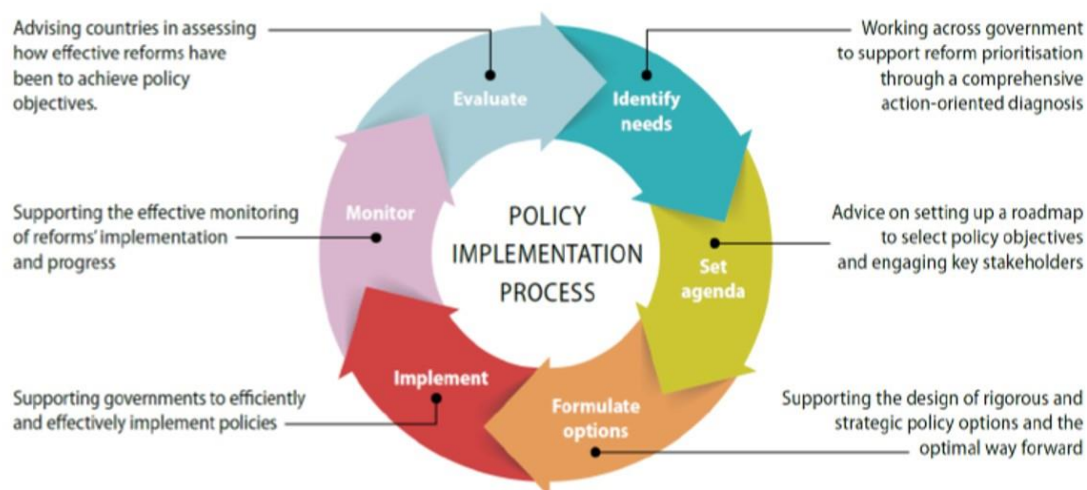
Advising countries in assessing how effective reforms have been to achieve policy objectives.

Evaluate

Identify needs

Working across government to support reform prioritisation through a comprehensive action-oriented diagnosis

Supporting the effective monitoring of reforms' implementation and progress

Monitor

POLICY IMPLEMENTATION PROCESS

Set agenda

Advice on setting up a roadmap to select policy objectives and engaging key stakeholders

Supporting governments to efficiently and effectively implement policies

Implement

Formulate options

Supporting the design of rigorous and strategic policy options and the optimal way forward